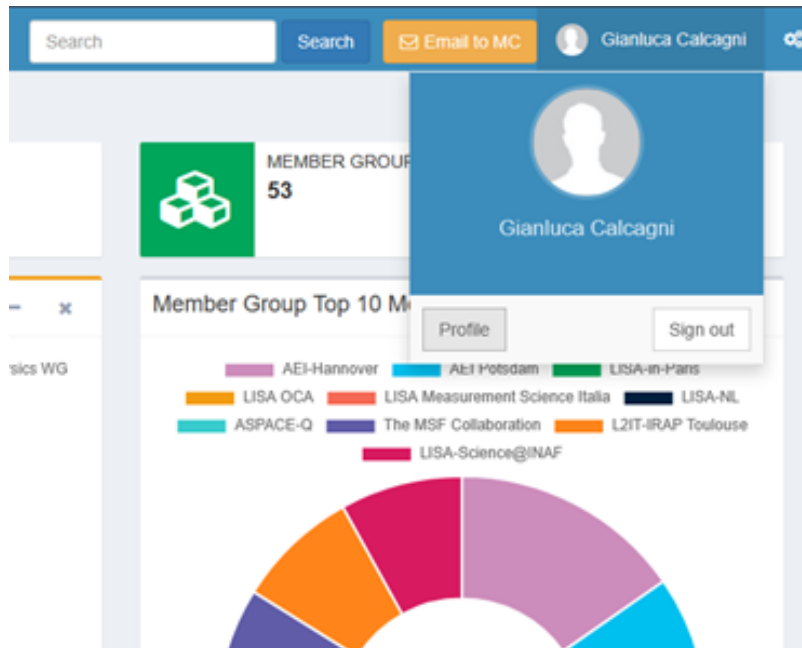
Search

Search

Email to MC

Gianluca Calcagni

Gianluca Calcagni

Profile

Sign out

MEMBER GROUP

53

Member Group Top 10 M

sics WG

AEI-Hannover

AEI Potsdam

LISA-in-Paris

LISA OCA

LISA Measurement Science Italia

LISA-NL

ASPACE-Q

The MSF Collaboration

L2IT-IRAP Toulouse

LISA-Science@INAF